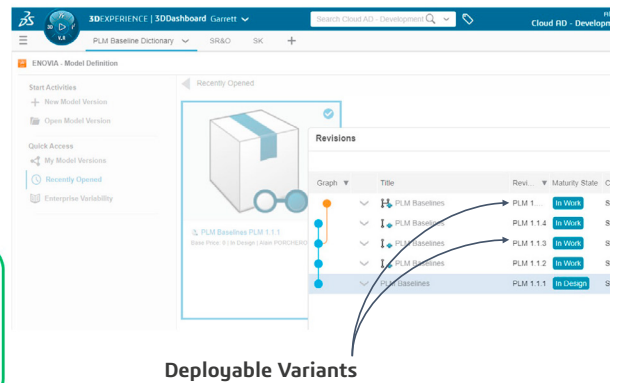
3D V,R

3DEXPERIENCE | 3DDashboard Garrett

Search Cloud AD - Development

Cloud AD - Developm

PLM Baseline Dictionary

SR&O

SK

+

ENOVIA - Model Definition

Start Activities

New Model Version

Open Model Version

Quick Access

My Model Versions

Recently Opened

Enterprise Variability

Recently Opened

PLM Baselines PLM 1.1.1

Base Price: 0 | In Design | Alain PORCHERO

Revisions

| Graph | Title | Revi... | Maturity State |
|---|---|---|---|
| | PLM Baselines | PLM 1.... | In Work |
| | PLM Baselines | PLM 1.1.4 | In Work |
| | PLM Baselines | PLM 1.1.3 | In Work |
| | PLM Baselines | PLM 1.1.2 | In Work |
| | PLM Baselines | PLM 1.1.1 | In Design |

Deployable Variants